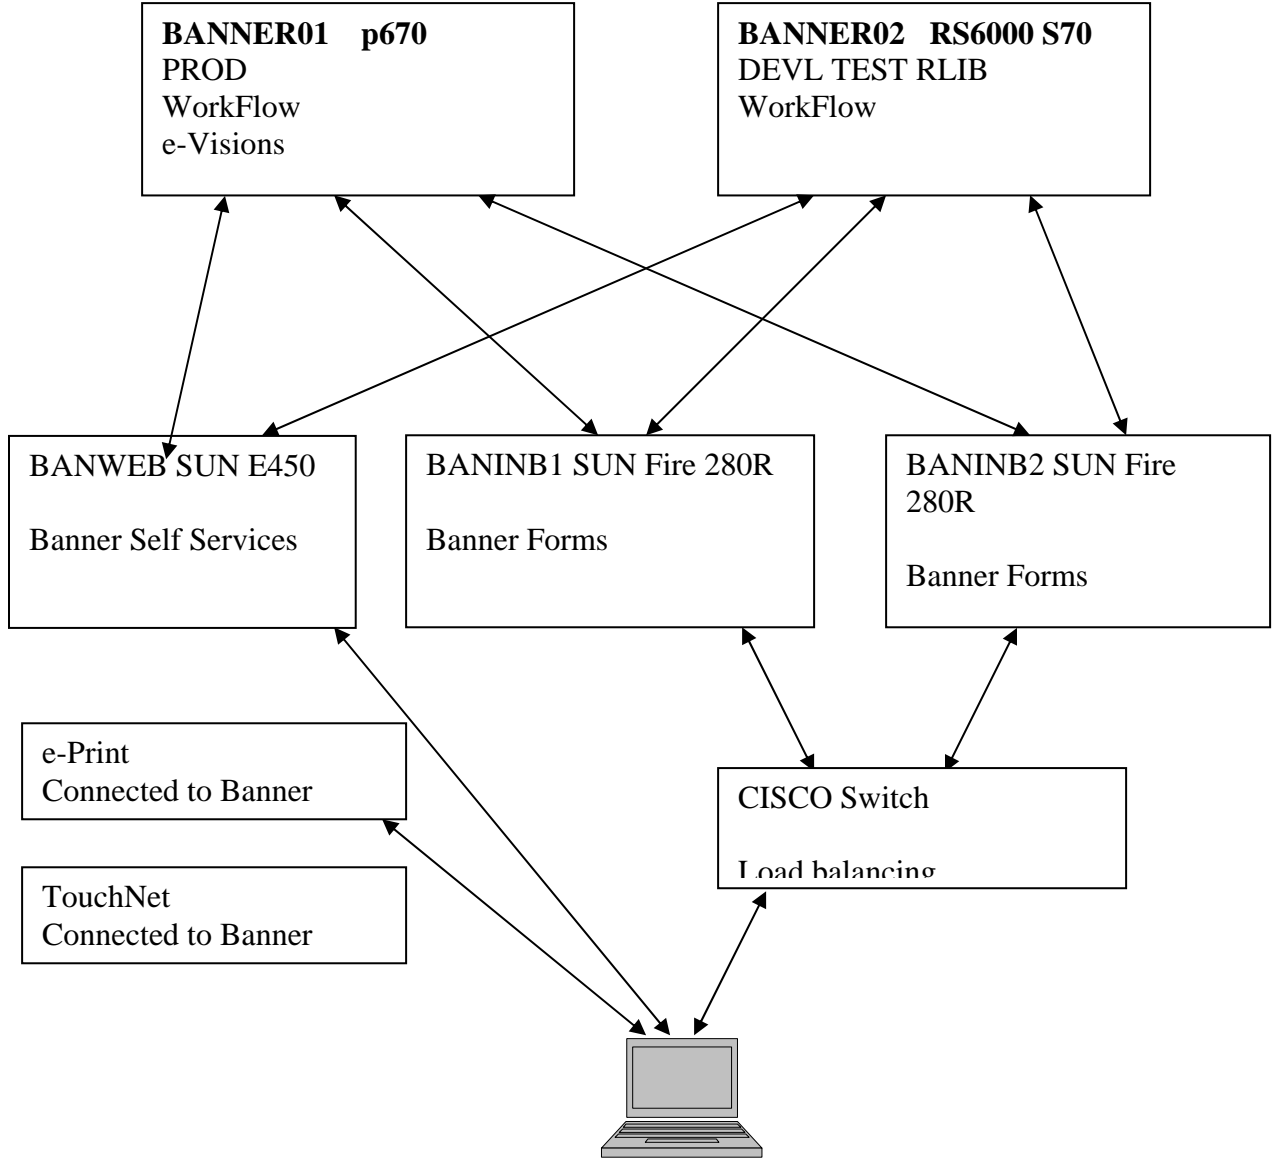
**BANNER01 p670**
PROD
WorkFlow
e-Visions

**BANNER02 RS6000 S70**
DEVL TEST RLIB
WorkFlow

BANWEB SUN E450

Banner Self Services

BANINB1 SUN Fire 280R

Banner Forms

BANINB2 SUN Fire 280R

Banner Forms

e-Print
Connected to Banner

CISCO Switch

Load balancing

TouchNet
Connected to Banner